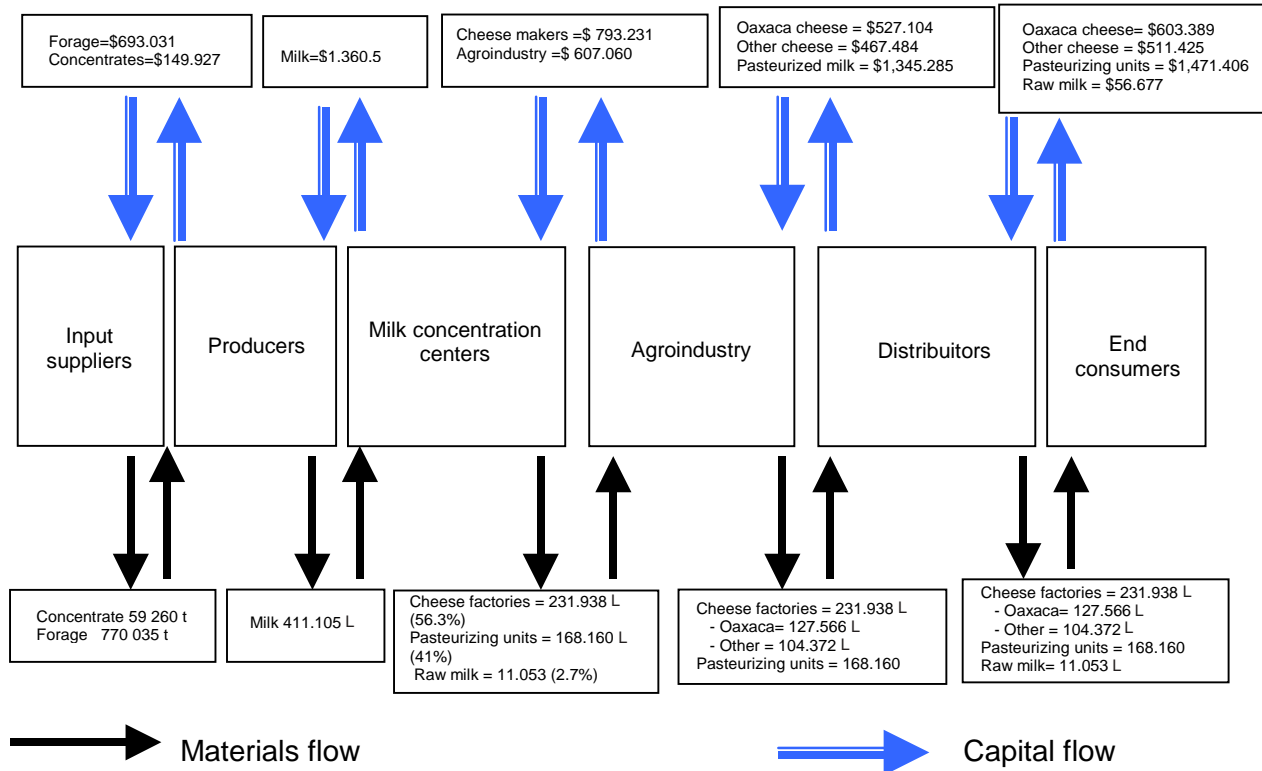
Forage=$693.031
Concentrates=$149.927

Milk=$1.360.5

Cheese makers =$ 793.231
Agroindustry =$ 607.060

Oaxaca cheese = $527.104
Other cheese = $467.484
Pasteurized milk = $1,345.285

Oaxaca cheese= $603.389
Other cheese = $511.425
Pasteurizing units = $1,471.406
Raw milk = $56.677

Input suppliers

Producers

Milk concentration centers

Agroindustry

Distribuitors

End consumers

Concentrate 59 260 t
Forage 770 035 t

Milk 411.105 L

Cheese factories = 231.938 L (56.3%)
Pasteurizing units = 168.160 L (41%)
Raw milk = 11.053 (2.7%)

Cheese factories = 231.938 L
- Oaxaca= 127.566 L
- Other = 104.372 L
Pasteurizing units = 168.160

Cheese factories = 231.938 L
- Oaxaca= 127.566 L
- Other = 104.372 L
Pasteurizing units = 168.160
Raw milk= 11.053 L

Materials flow

Capital flow